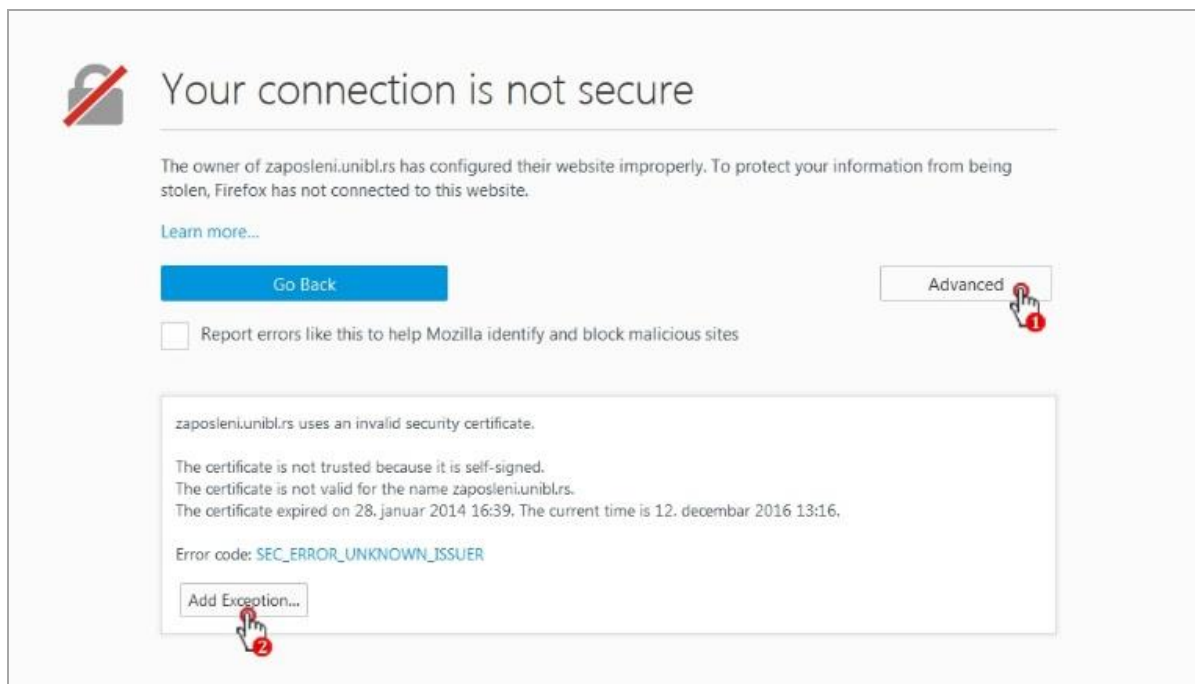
Your connection is not secure

The owner of zaposleni.unibl.rs has configured their website improperly. To protect your information from being stolen, Firefox has not connected to this website.

Learn more...

Go Back

Advanced

1

Report errors like this to help Mozilla identify and block malicious sites

zaposleni.unibl.rs uses an invalid security certificate.

The certificate is not trusted because it is self-signed.
The certificate is not valid for the name zaposleni.unibl.rs.
The certificate expired on 28. januar 2014 16:39. The current time is 12. decembar 2016 13:16.

Error code: SEC_ERROR_UNKNOWN_ISSUER

Add Exception...

2